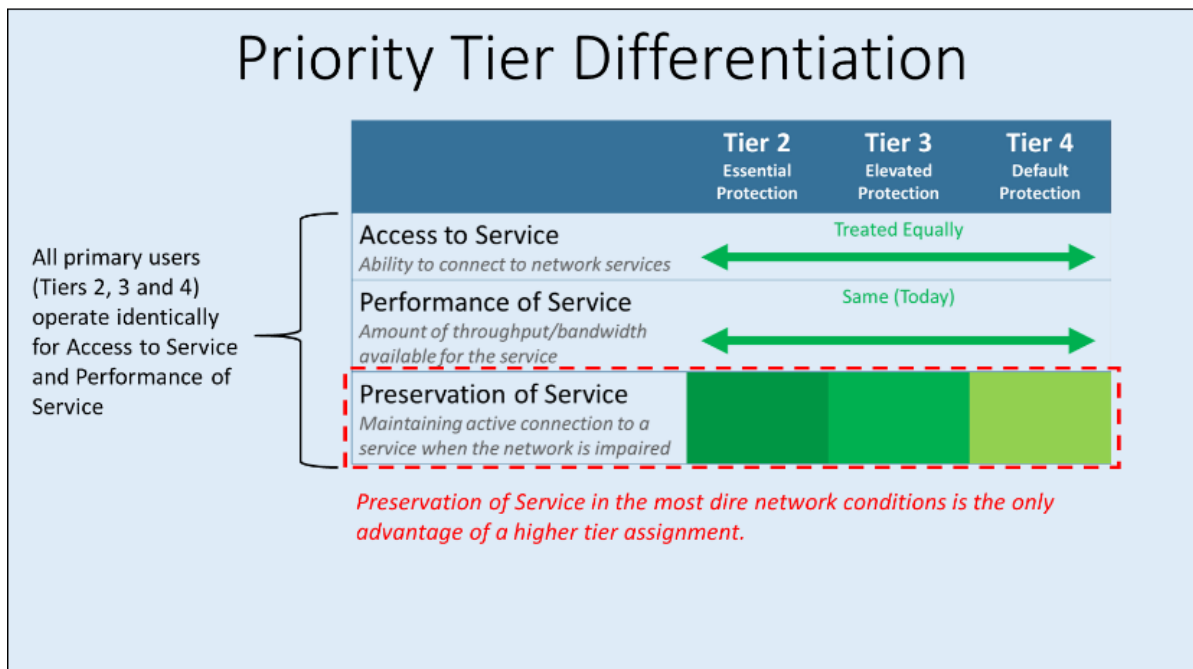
Priority Tier Differentiation

All primary users (Tiers 2, 3 and 4) operate identically for Access to Service and Performance of Service

| | Tier 2 Essential Protection | Tier 3 Elevated Protection | Tier 4 Default Protection |
|---|---|---|---|
| Access to Service *Ability to connect to network services* | Treated Equally | | |
| Performance of Service *Amount of throughput/bandwidth available for the service* | Same (Today) | | |
| Preservation of Service *Maintaining active connection to a service when the network is impaired* | | | |

Preservation of Service in the most dire network conditions is the only advantage of a higher tier assignment.